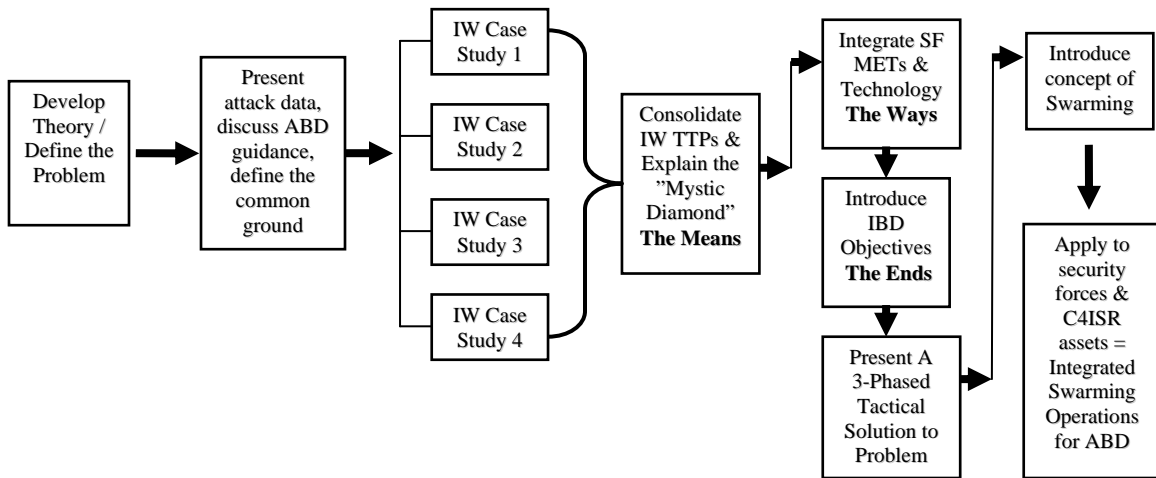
Develop Theory / Define the Problem

Present attack data, discuss ABD guidance, define the common ground

IW Case Study 1

IW Case Study 2

IW Case Study 3

IW Case Study 4

Consolidate IW TTPs & Explain the "Mystic Diamond" **The Means**

Integrate SF METs & Technology **The Ways**

Introduce IBD Objectives **The Ends**

Present A 3-Phased Tactical Solution to Problem

Introduce concept of Swarming

Apply to security forces & C4ISR assets = Integrated Swarming Operations for ABD